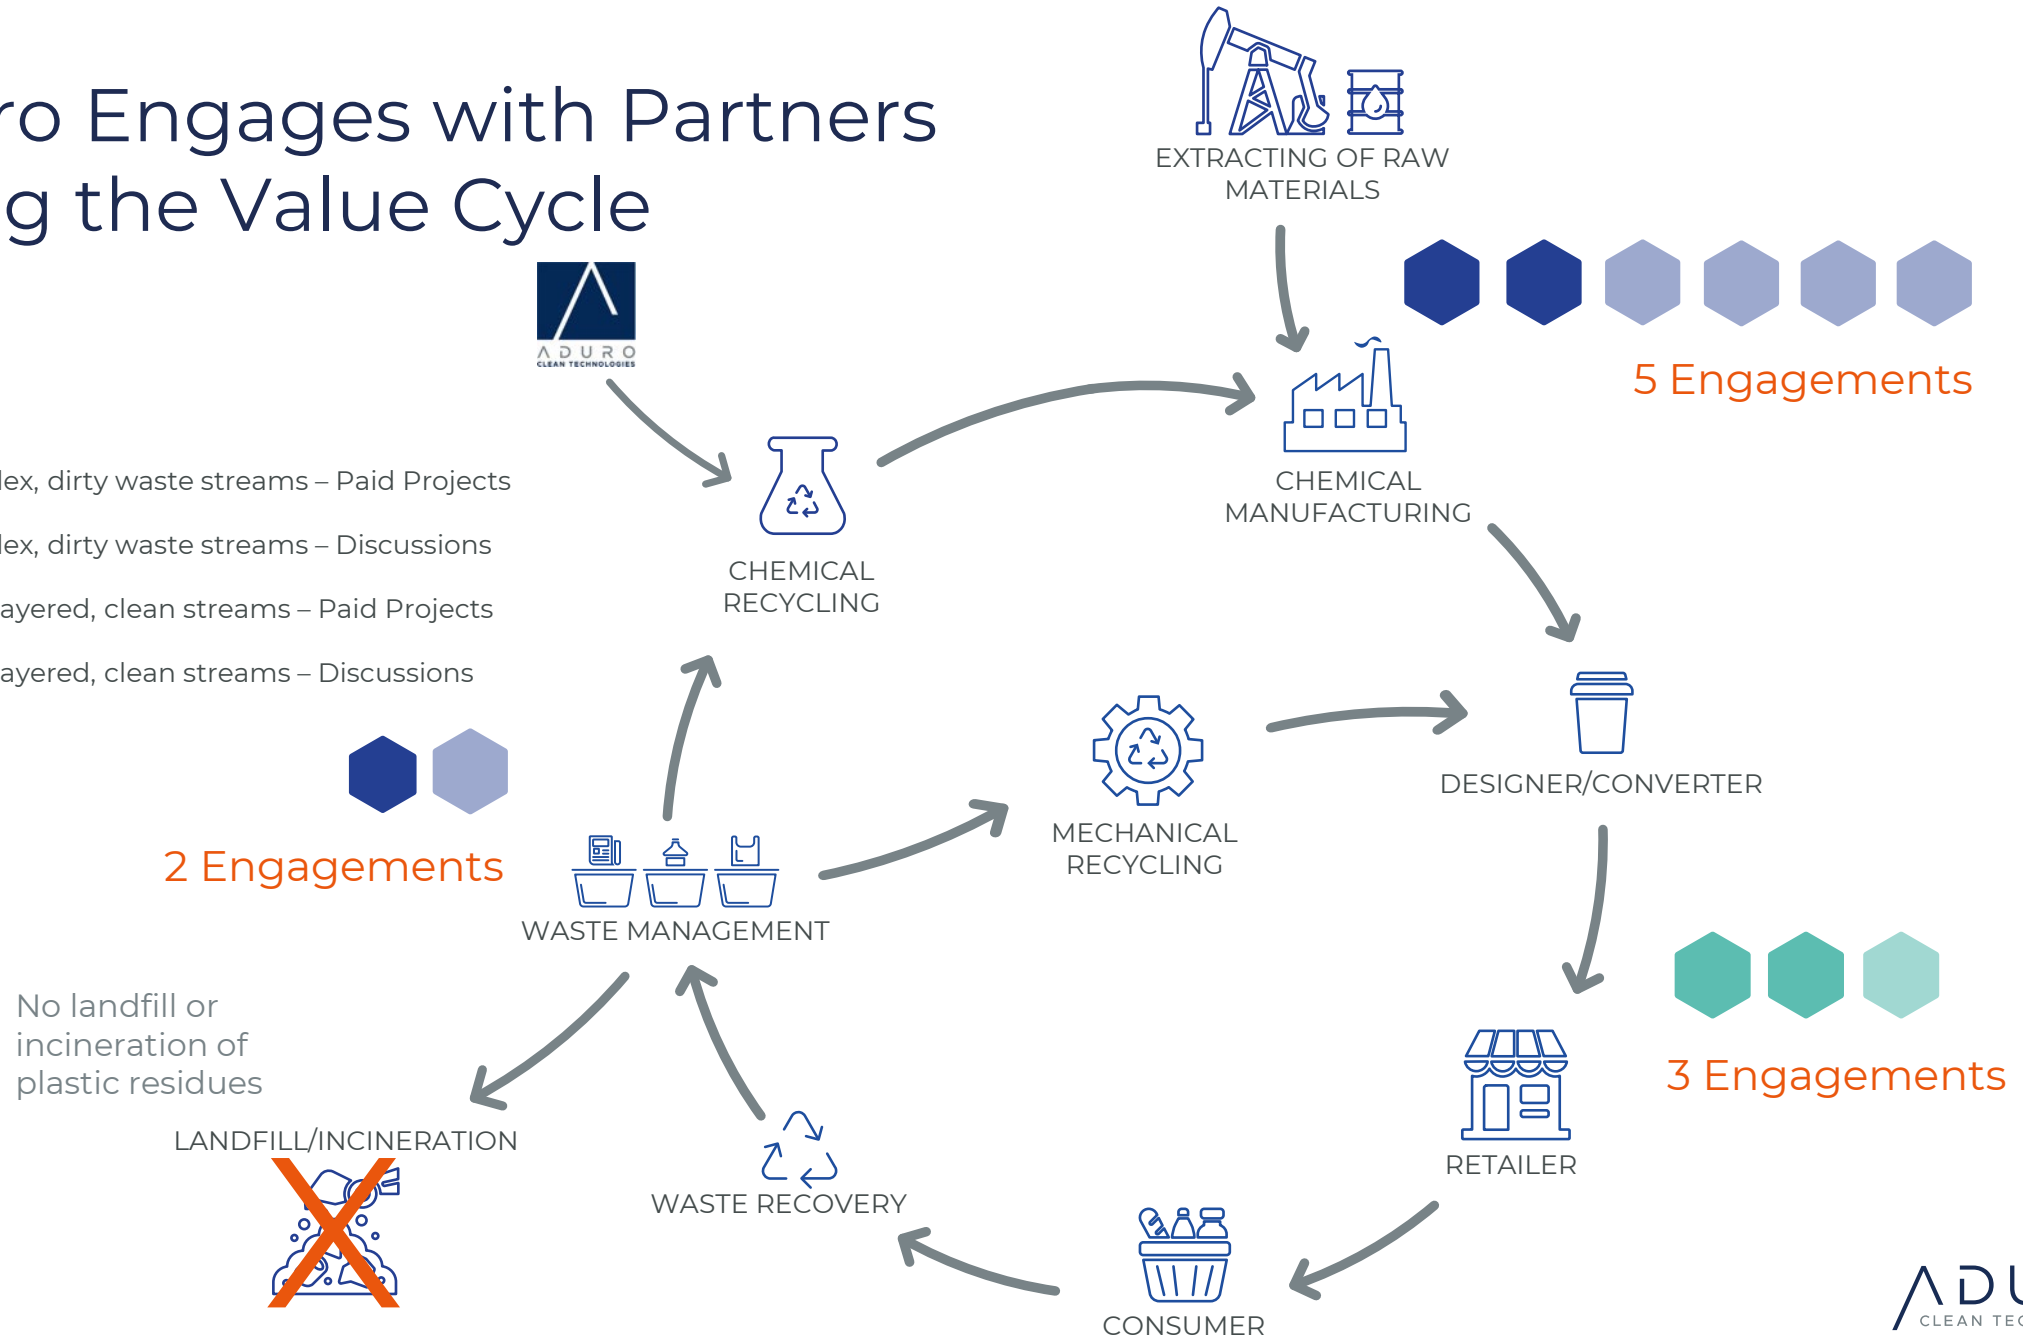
ro Engages with Partners
g the Value Cycle

ADURO CLEAN TECHNOLOGIES

lex, dirty waste streams – Paid Projects

lex, dirty waste streams – Discussions

ayered, clean streams – Paid Projects

ayered, clean streams – Discussions

EXTRACTING OF RAW MATERIALS

5 Engagements

CHEMICAL RECYCLING

CHEMICAL MANUFACTURING

MECHANICAL RECYCLING

DESIGNER/CONVERTER

2 Engagements

WASTE MANAGEMENT

3 Engagements

No landfill or incineration of plastic residues

LANDFILL/INCINERATION

WASTE RECOVERY

RETAILER

CONSUMER

ADU
CLEAN TEC